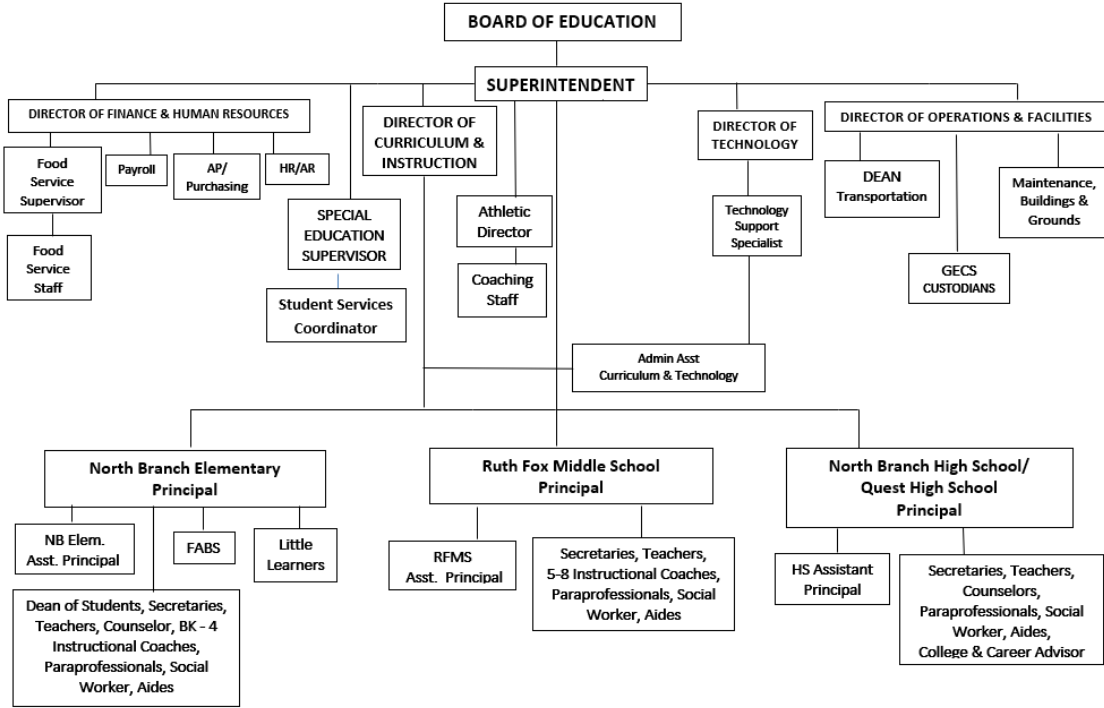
BOARD OF EDUCATION

SUPERINTENDENT

DIRECTOR OF FINANCE & HUMAN RESOURCES

Food Service Supervisor

Payroll

AP/ Purchasing

HR/AR

Food Service Staff

SPECIAL EDUCATION SUPERVISOR

Student Services Coordinator

DIRECTOR OF CURRICULUM & INSTRUCTION

Athletic Director

Coaching Staff

DIRECTOR OF TECHNOLOGY

Technology Support Specialist

DIRECTOR OF OPERATIONS & FACILITIES

DEAN Transportation

Maintenance, Buildings & Grounds

GECS CUSTODIANS

Admin Asst Curriculum & Technology

North Branch Elementary Principal

NB Elem. Asst. Principal

FABS

Little Learners

Dean of Students, Secretaries, Teachers, Counselor, BK - 4 Instructional Coaches, Paraprofessionals, Social Worker, Aides

Ruth Fox Middle School Principal

RFMS Asst. Principal

Secretaries, Teachers, 5-8 Instructional Coaches, Paraprofessionals, Social Worker, Aides

North Branch High School/ Quest High School Principal

HS Assistant Principal

Secretaries, Teachers, Counselors, Paraprofessionals, Social Worker, Aides, College & Career Advisor